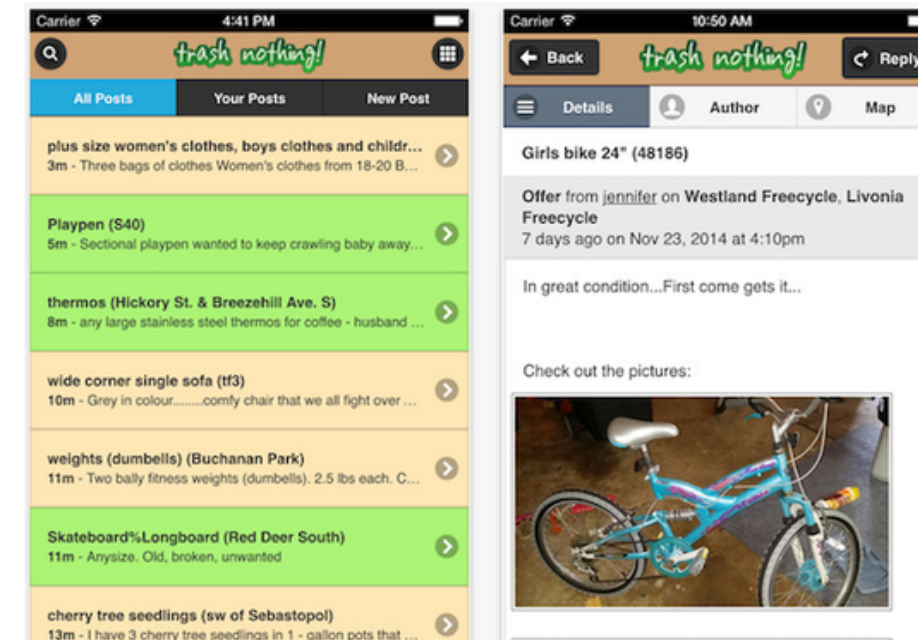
Carrier 4:41 PM

trash nothing!

All Posts | Your Posts | New Post

plus size women's clothes, boys clothes and childr...
3m - Three bags of clothes Women's clothes from 18-20 B...

Playpen (S40)
5m - Sectional playpen wanted to keep crawling baby away...

thermos (Hickory St. & Breezehill Ave. S)
8m - any large stainless steel thermos for coffee - husband ...

wide corner single sofa (tf3)
10m - Grey in colour........comfy chair that we all fight over ...

weights (dumbells) (Buchanan Park)
11m - Two bally fitness weights (dumbells). 2.5 lbs each. C...

Skateboard%Longboard (Red Deer South)
11m - Anysize. Old, broken, unwanted

cherry tree seedlings (sw of Sebastopol)
13m - I have 3 cherry tree seedlings in 1 - gallon pots that ...

Carrier 10:50 AM

Back trash nothing! Reply

Details | Author | Map

Girls bike 24" (48186)

Offer from jennifer on Westland Freecycle, Livonia Freecycle
7 days ago on Nov 23, 2014 at 4:10pm

In great condition...First come gets it...

Check out the pictures: